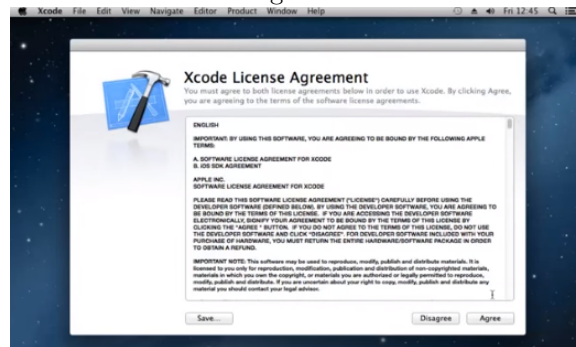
Xcode File Edit View Navigate Editor Product Window Help

Fri 12:45

Xcode License Agreement

You must agree to both license agreements below in order to use Xcode. By clicking Agree, you are agreeing to the terms of the software license agreements.

ENGLISH

IMPORTANT: BY USING THIS SOFTWARE, YOU ARE AGREEING TO BE BOUND BY THE FOLLOWING APPLE TERMS:

A. SOFTWARE LICENSE AGREEMENT FOR XCODE
B. iOS SDK AGREEMENT

APPLE INC.
SOFTWARE LICENSE AGREEMENT FOR XCODE

PLEASE READ THIS SOFTWARE LICENSE AGREEMENT ("LICENSE") CAREFULLY BEFORE USING THE DEVELOPER SOFTWARE (DEFINED BELOW). BY USING THE DEVELOPER SOFTWARE, YOU ARE AGREEING TO BE BOUND BY THE TERMS OF THIS LICENSE. IF YOU ARE ACCESSING THE DEVELOPER SOFTWARE ELECTRONICALLY, SIGNIFY YOUR AGREEMENT TO BE BOUND BY THE TERMS OF THIS LICENSE BY CLICKING THE "AGREE" BUTTON. IF YOU DO NOT AGREE TO THE TERMS OF THIS LICENSE, DO NOT USE THE DEVELOPER SOFTWARE AND CLICK "DISAGREE". FOR DEVELOPER SOFTWARE INCLUDED WITH YOUR PURCHASE OF HARDWARE, YOU MUST RETURN THE ENTIRE HARDWARE/SOFTWARE PACKAGE IN ORDER TO OBTAIN A REFUND.

IMPORTANT NOTE: This software may be used to reproduce, modify, publish and distribute materials. It is licensed to you only for reproduction, modification, publication and distribution of non-copyrighted materials, materials in which you own the copyright, or materials you are authorized or legally permitted to reproduce, modify, publish and distribute. If you are uncertain about your right to copy, modify, publish and distribute any material you should contact your legal advisor.

Save...

Disagree

Agree